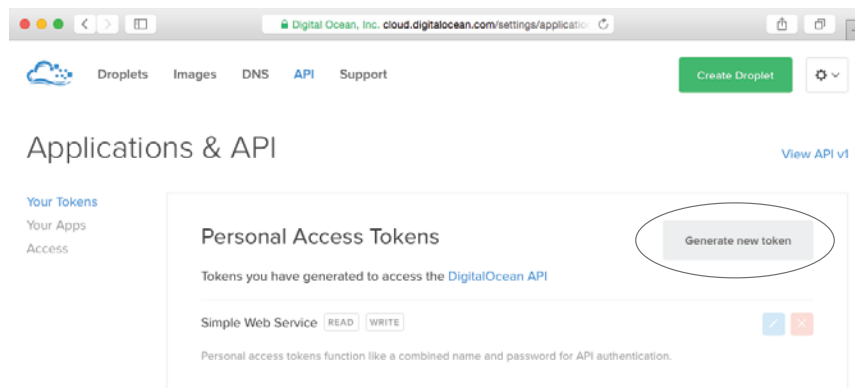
Digital Ocean, Inc. cloud.digitalocean.com/settings/applicatio

Droplets Images DNS API Support

Create Droplet

Applications & API

View API v1

Your Tokens
Your Apps
Access

Personal Access Tokens

Generate new token

Tokens you have generated to access the DigitalOcean API

Simple Web Service READ WRITE

Personal access tokens function like a combined name and password for API authentication.